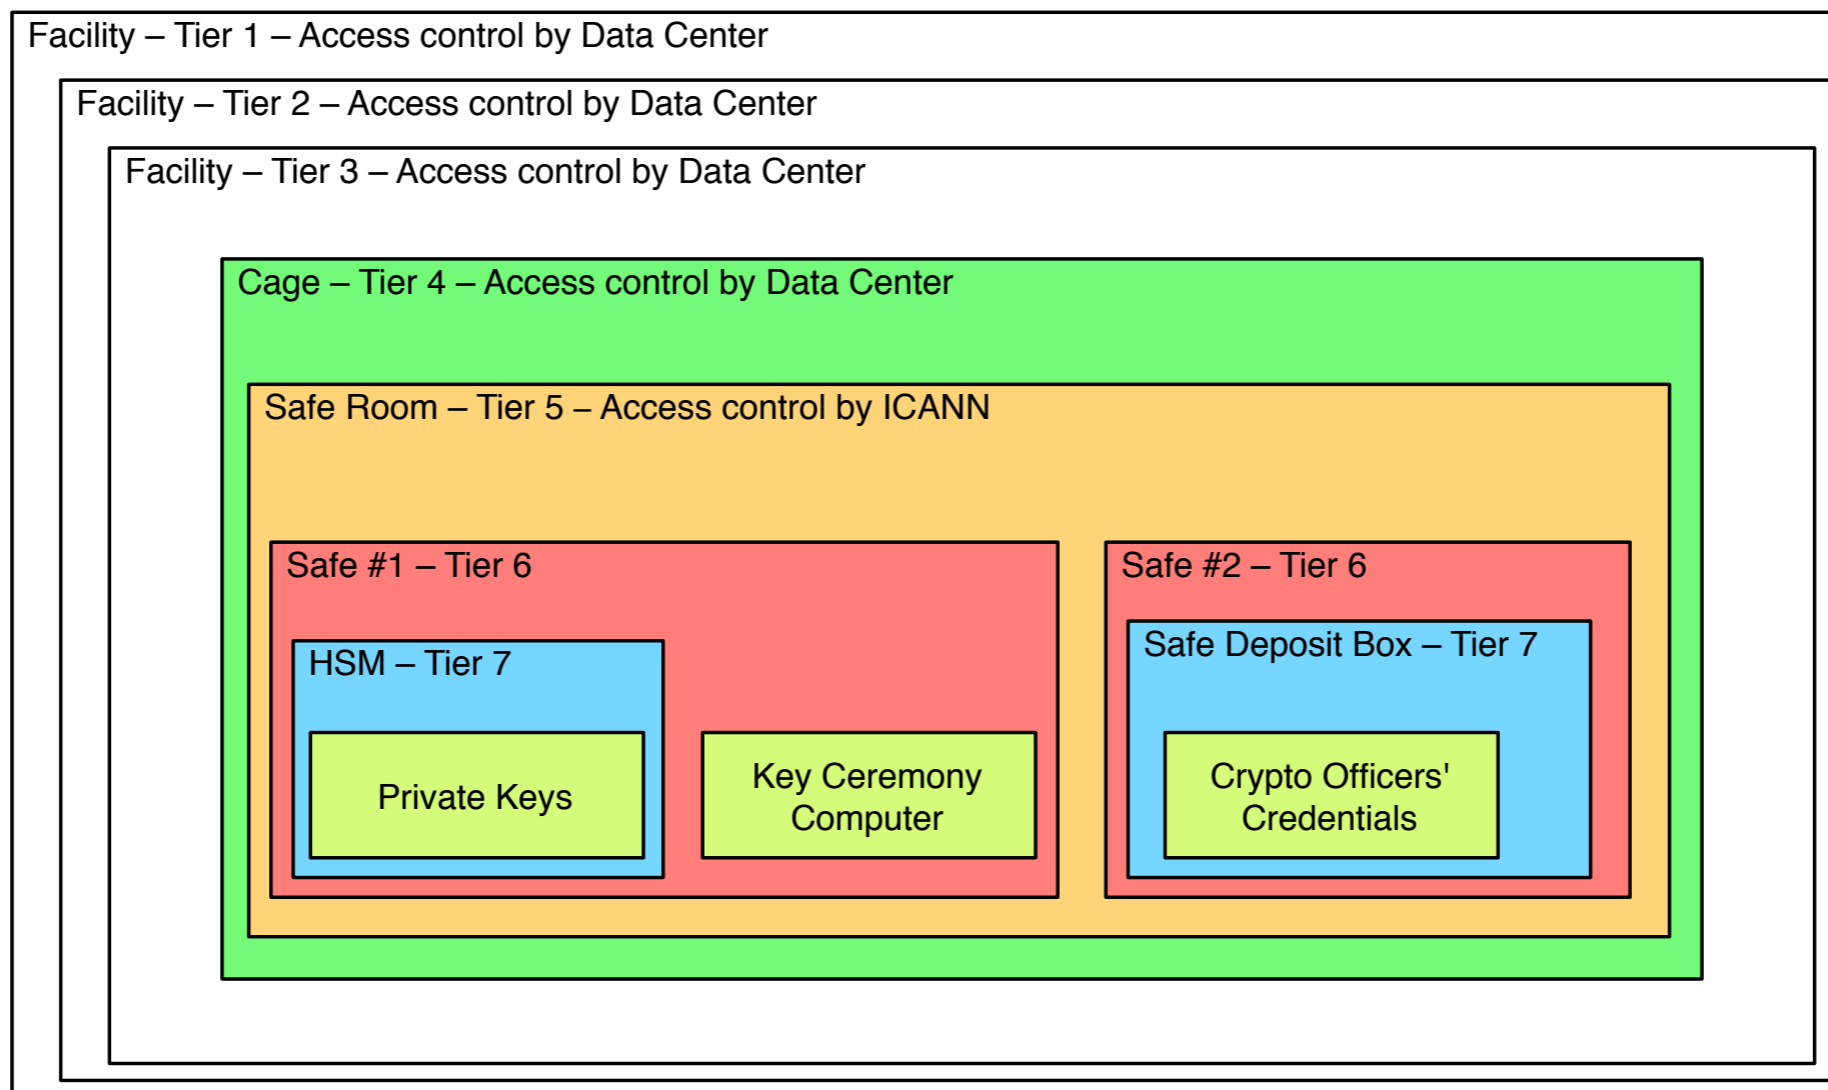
Facility – Tier 1 – Access control by Data Center

Facility – Tier 2 – Access control by Data Center

Facility – Tier 3 – Access control by Data Center

Cage – Tier 4 – Access control by Data Center

Safe Room – Tier 5 – Access control by ICANN

Safe #1 – Tier 6

HSM – Tier 7

Private Keys

Key Ceremony Computer

Safe #2 – Tier 6

Safe Deposit Box – Tier 7

Crypto Officers' Credentials